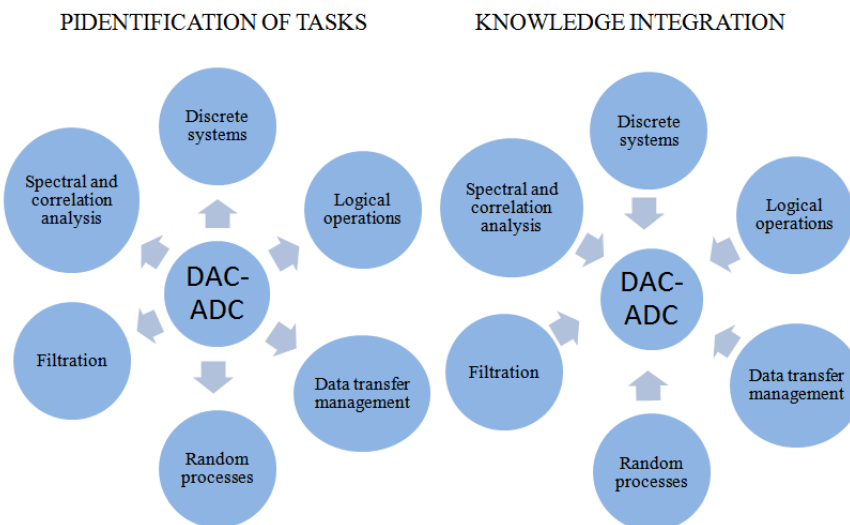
PIDENTIFICATION OF TASKS

Discrete systems

Spectral and correlation analysis

Logical operations

DAC-ADC

Filtration

Data transfer management

Random processes

KNOWLEDGE INTEGRATION

Discrete systems

Spectral and correlation analysis

Logical operations

DAC-ADC

Filtration

Data transfer management

Random processes